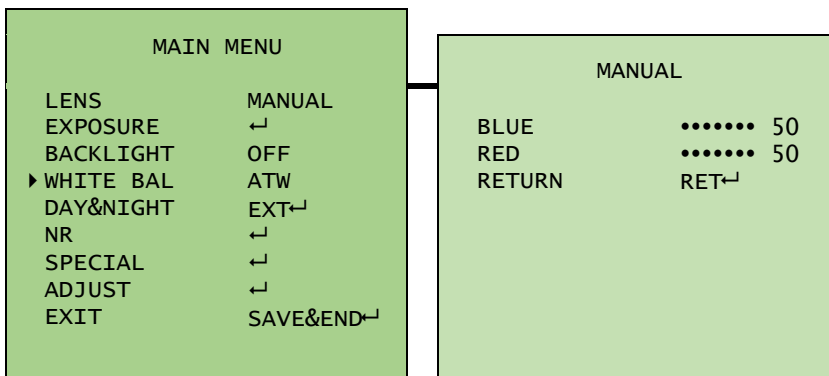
MAIN MENU

| | |
|---|---|
| LENS | MANUAL |
| EXPOSURE | ↵ |
| BACKLIGHT | OFF |
| ▶WHITE BAL | ATW |
| DAY&NIGHT | EXT↵ |
| NR | ↵ |
| SPECIAL | ↵ |
| ADJUST | ↵ |
| EXIT | SAVE&END↵ |

MANUAL

| | |
|---|---|
| BLUE | ••••••• 50 |
| RED | ••••••• 50 |
| RETURN | RET↵ |